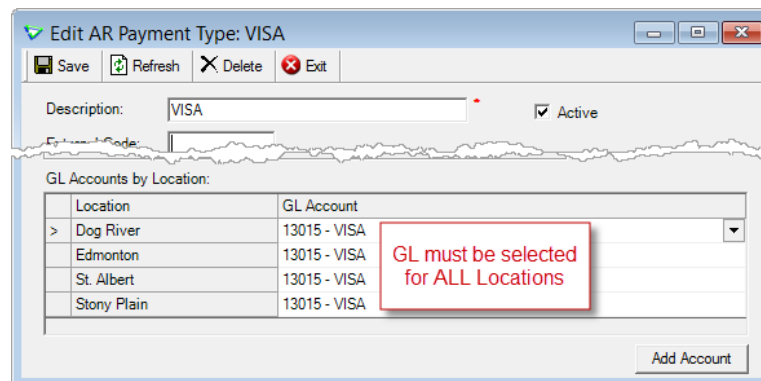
Edit AR Payment Type: VISA

Save Refresh Delete Exit

Description: VISA *

Active

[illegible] Code:

GL Accounts by Location:

| | Location | GL Account |
|---|---|---|
| > | Dog River | 13015 - VISA |
| | Edmonton | 13015 - VISA |
| | St. Albert | 13015 - VISA |
| | Stony Plain | 13015 - VISA |

GL must be selected for ALL Locations

Add Account